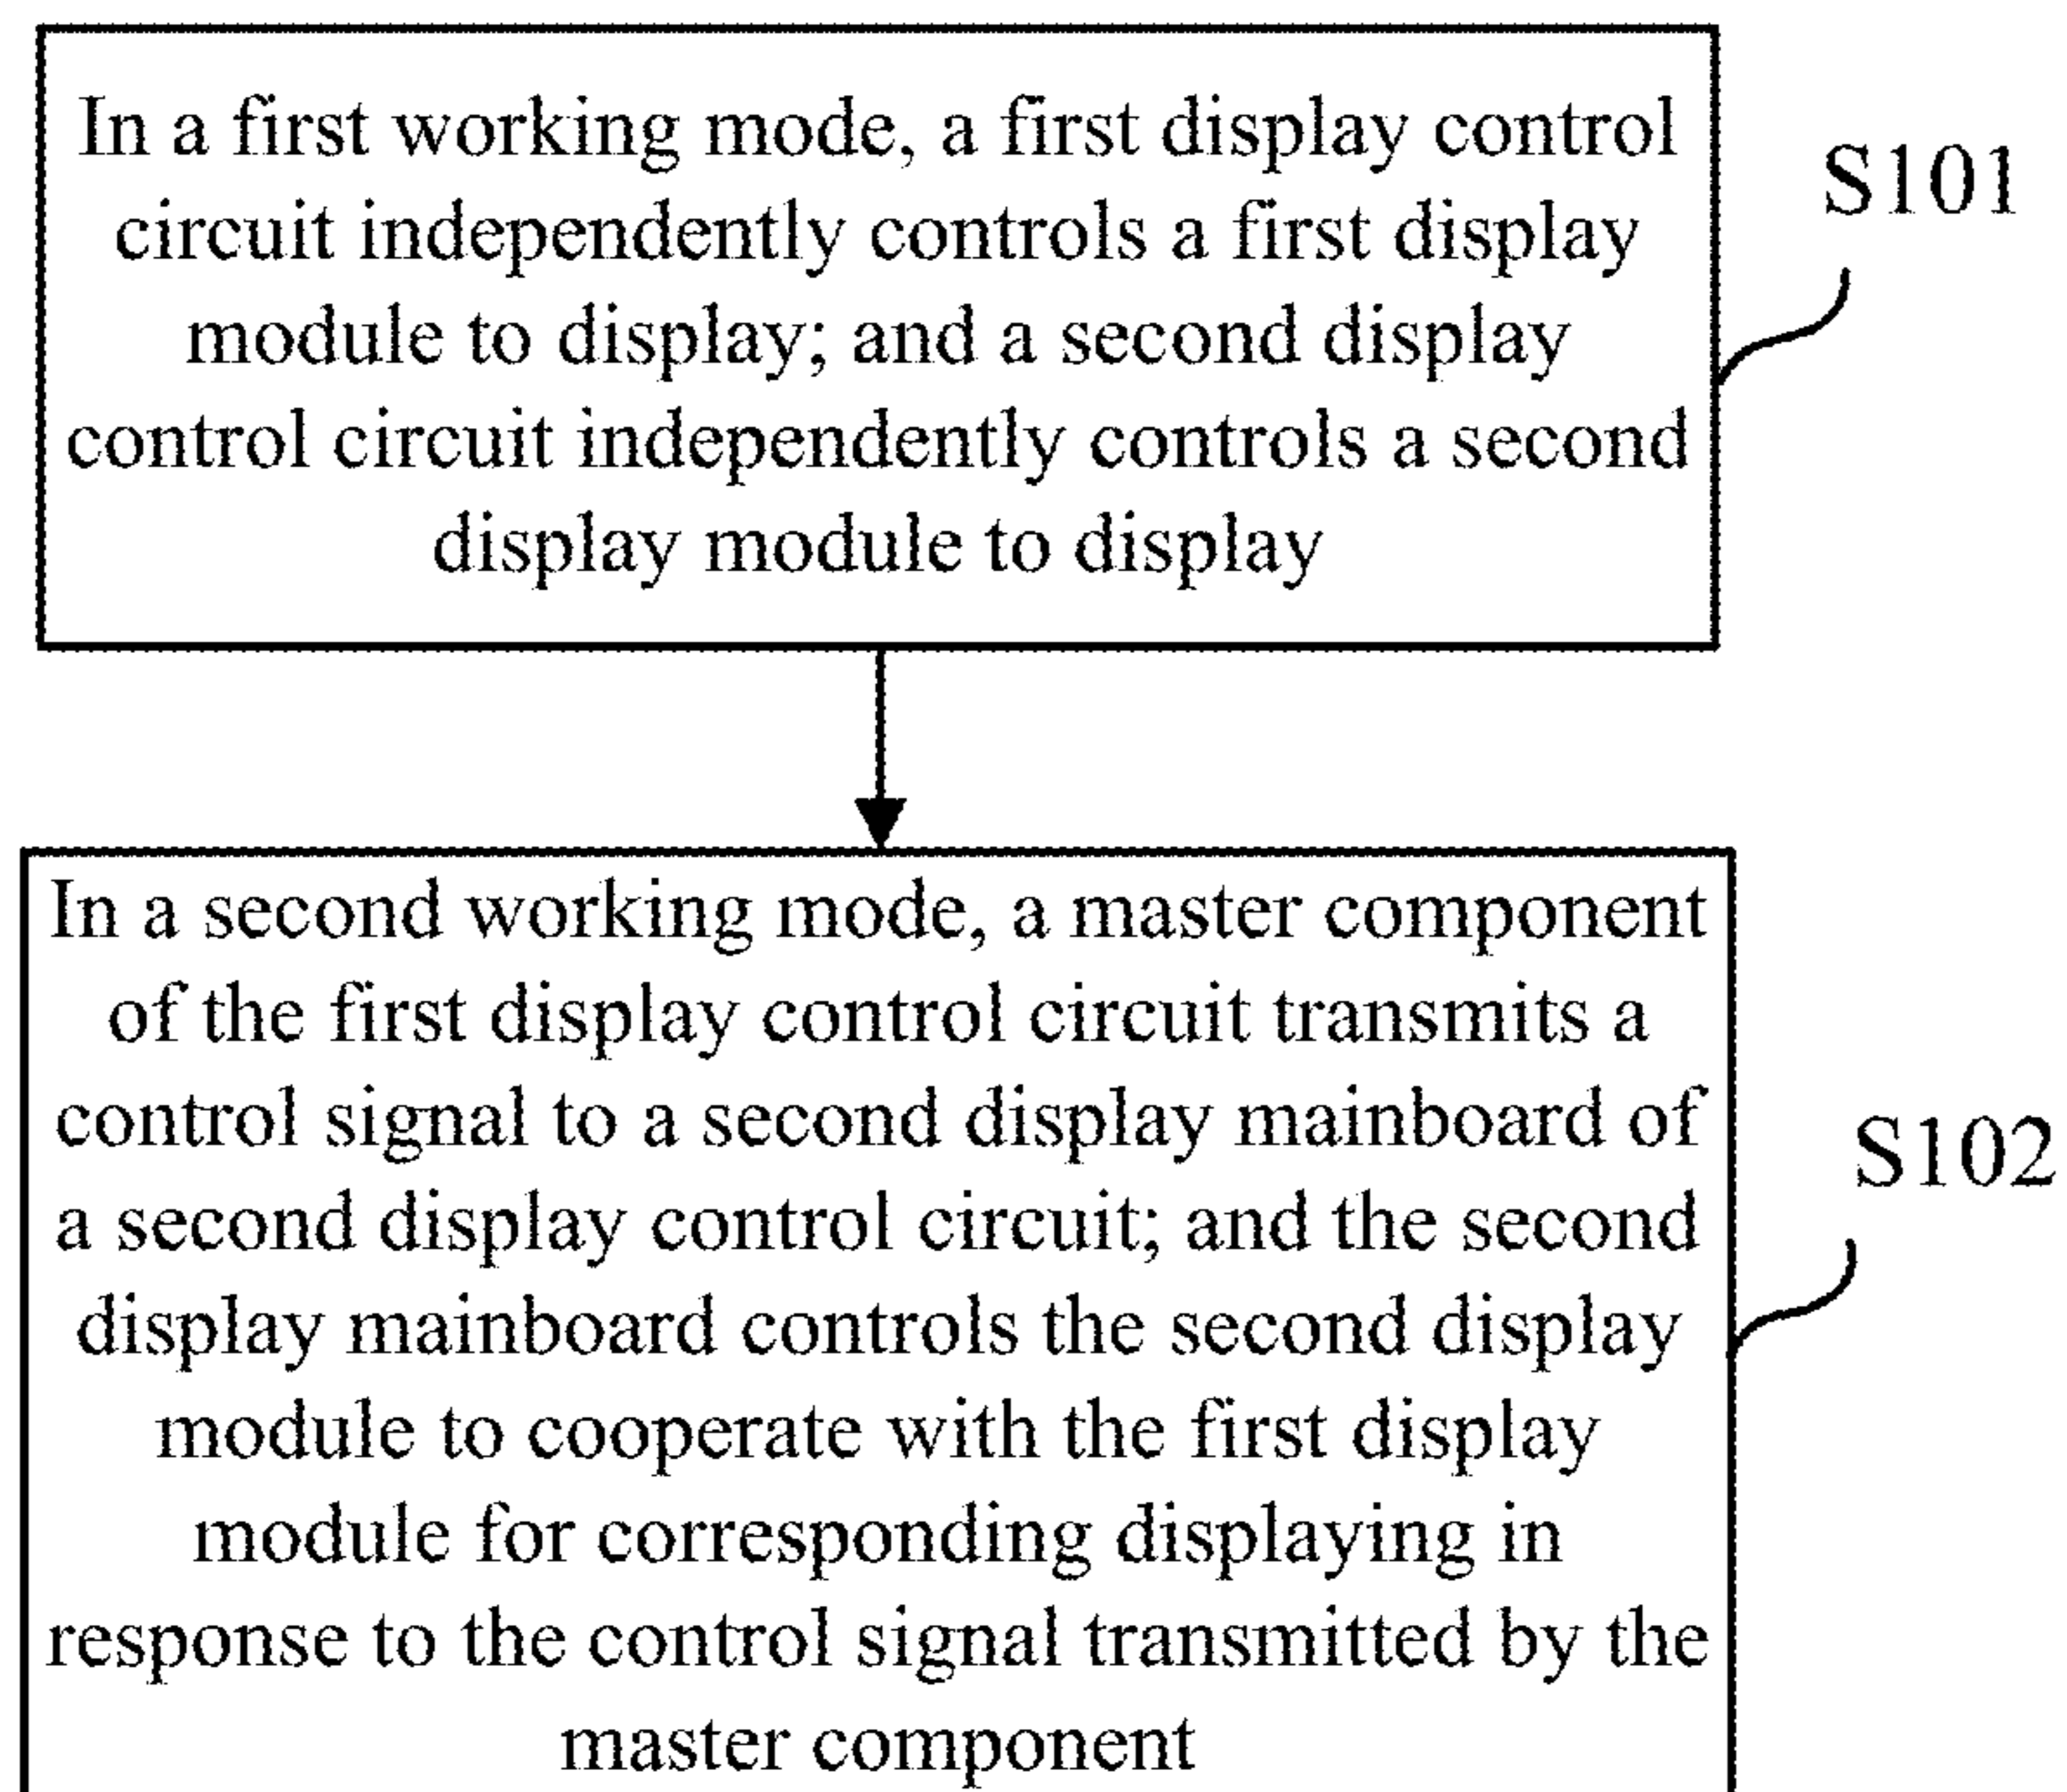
In a first working mode, a first display control circuit independently controls a first display module to display; and a second display control circuit independently controls a second display module to display

S101

In a second working mode, a master component of the first display control circuit transmits a control signal to a second display mainboard of a second display control circuit; and the second display mainboard controls the second display module to cooperate with the first display module for corresponding displaying in response to the control signal transmitted by the master component

S102